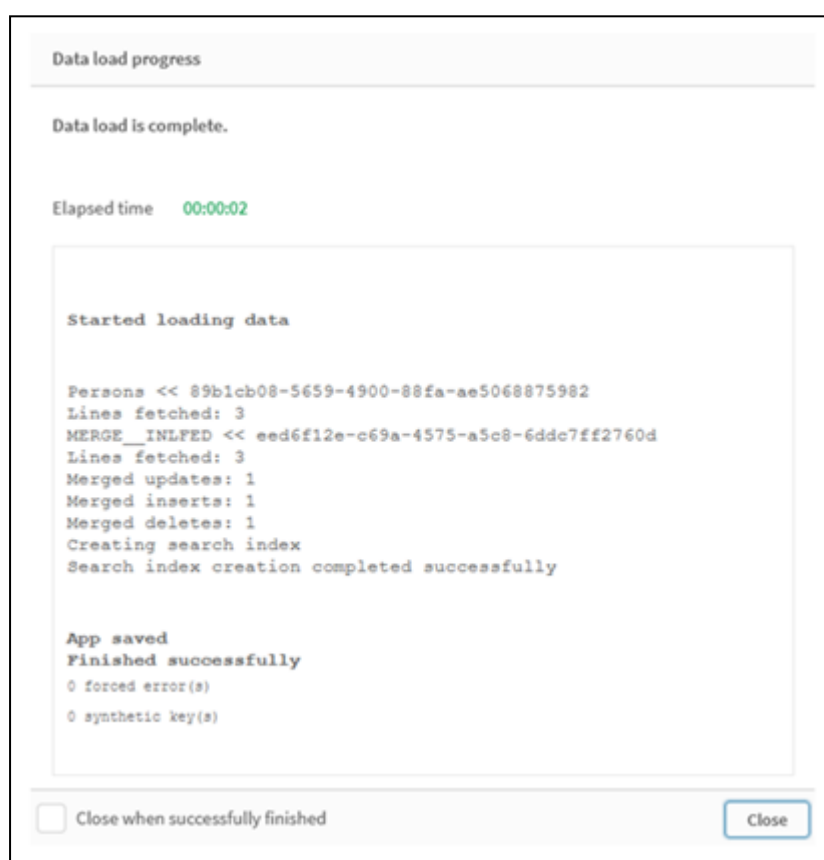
Data load progress

Data load is complete.

Elapsed time 00:00:02

Started loading data

Persons << 89b1cb08-5659-4900-88fa-ae5068875982
Lines fetched: 3
MERGE__INLFED << eed6f12e-c69a-4575-a5c8-6ddc7ff2760d
Lines fetched: 3
Merged updates: 1
Merged inserts: 1
Merged deletes: 1
Creating search index
Search index creation completed successfully

App saved
Finished successfully
0 forced error(s)
0 synthetic key(s)

Close when successfully finished

Close